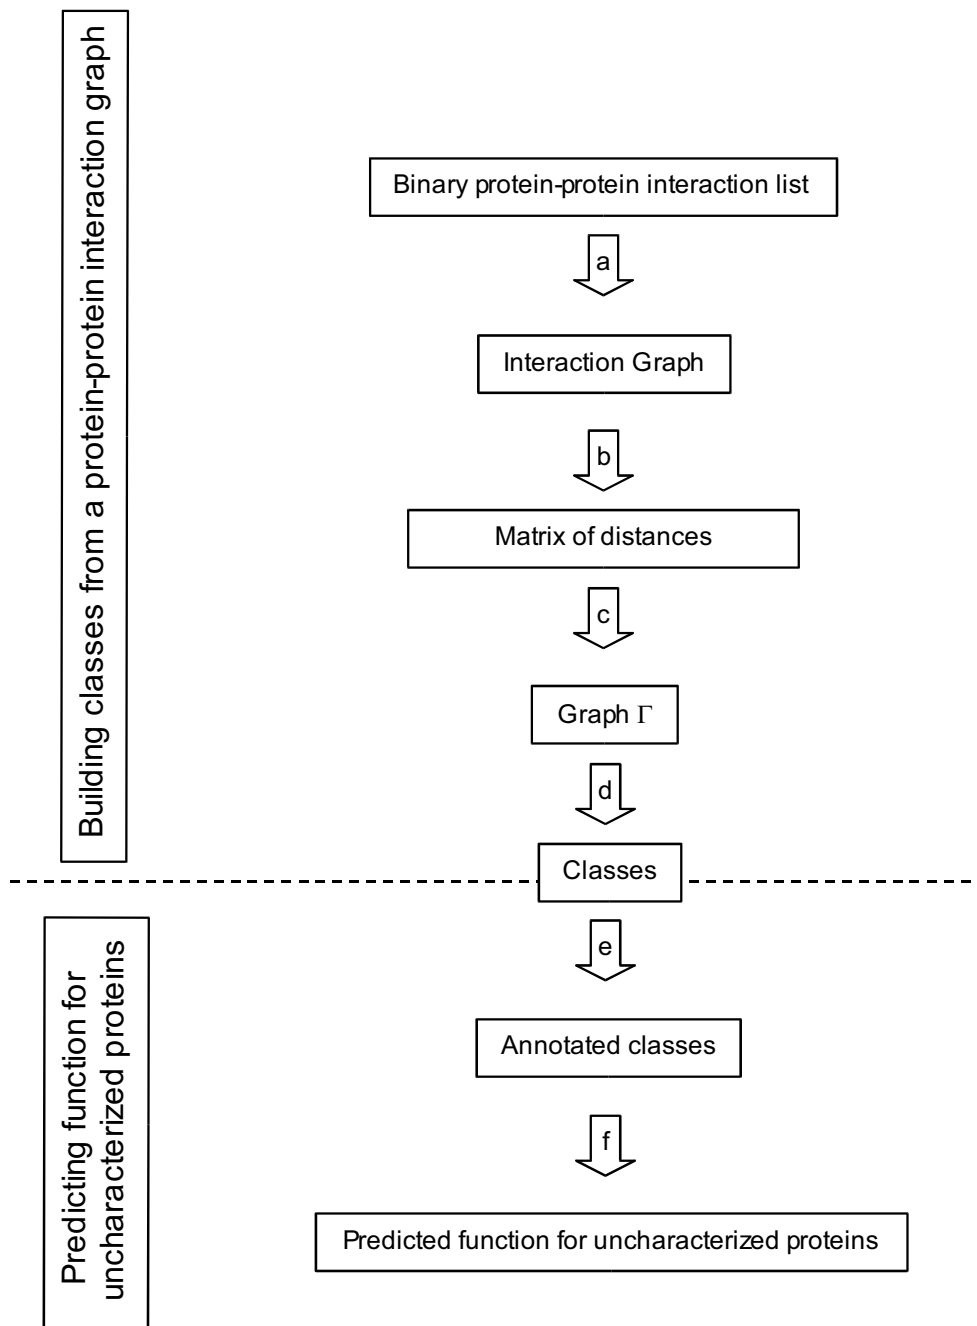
Building classes from a protein-protein interaction graph

Binary protein-protein interaction list

a

Interaction Graph

b

Matrix of distances

c

Graph $\Gamma$

d

Classes

Predicting function for uncharacterized proteins

e

Annotated classes

f

Predicted function for uncharacterized proteins